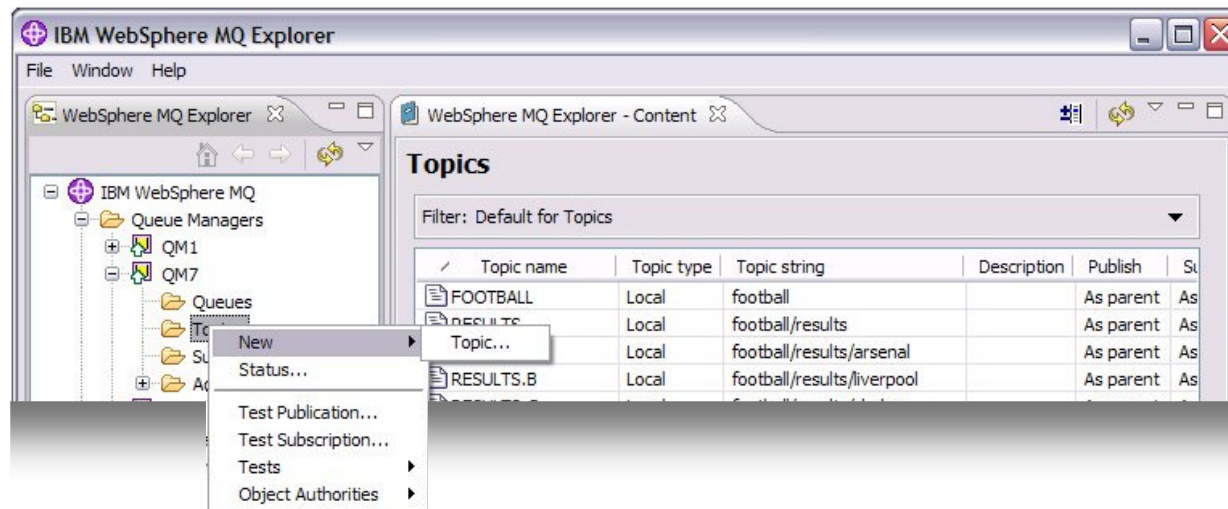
IBM WebSphere MQ Explorer

File Window Help

WebSphere MQ Explorer

IBM WebSphere MQ
Queue Managers
QM1
QM7
Queues
To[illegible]
Su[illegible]
Ad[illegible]

New
Status...
Test Publication...
Test Subscription...
Tests
Object Authorities

Topic...

WebSphere MQ Explorer - Content

Topics

Filter: Default for Topics

| Topic name | Topic type | Topic string | Description | Publish | Su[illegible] |
|---|---|---|---|---|---|
| FOOTBALL | Local | football | | As parent | As |
| RESULTS | Local | football/results | | As parent | As |
| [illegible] | Local | football/results/arsenal | | As parent | As |
| RESULTS.B | Local | football/results/liverpool | | As parent | As |